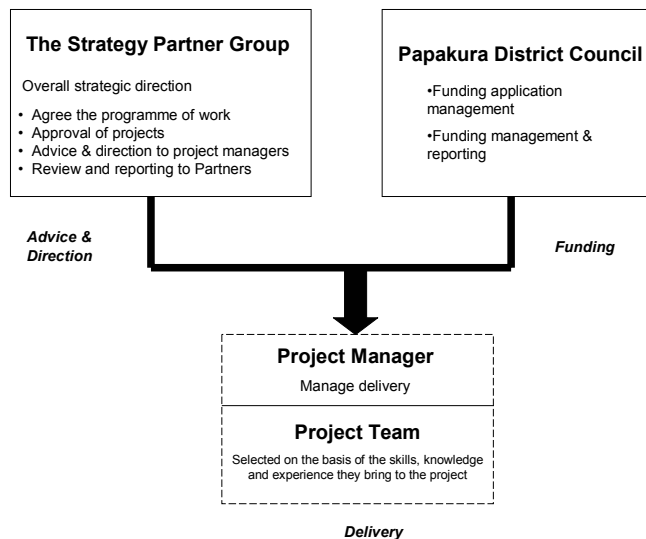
The Strategy Partner Group

Overall strategic direction

• Agree the programme of work
• Approval of projects
• Advice & direction to project managers
• Review and reporting to Partners

Papakura District Council

•Funding application management

•Funding management & reporting

Advice & Direction

Funding

Project Manager

Manage delivery

Project Team

Selected on the basis of the skills, knowledge and experience they bring to the project

Delivery